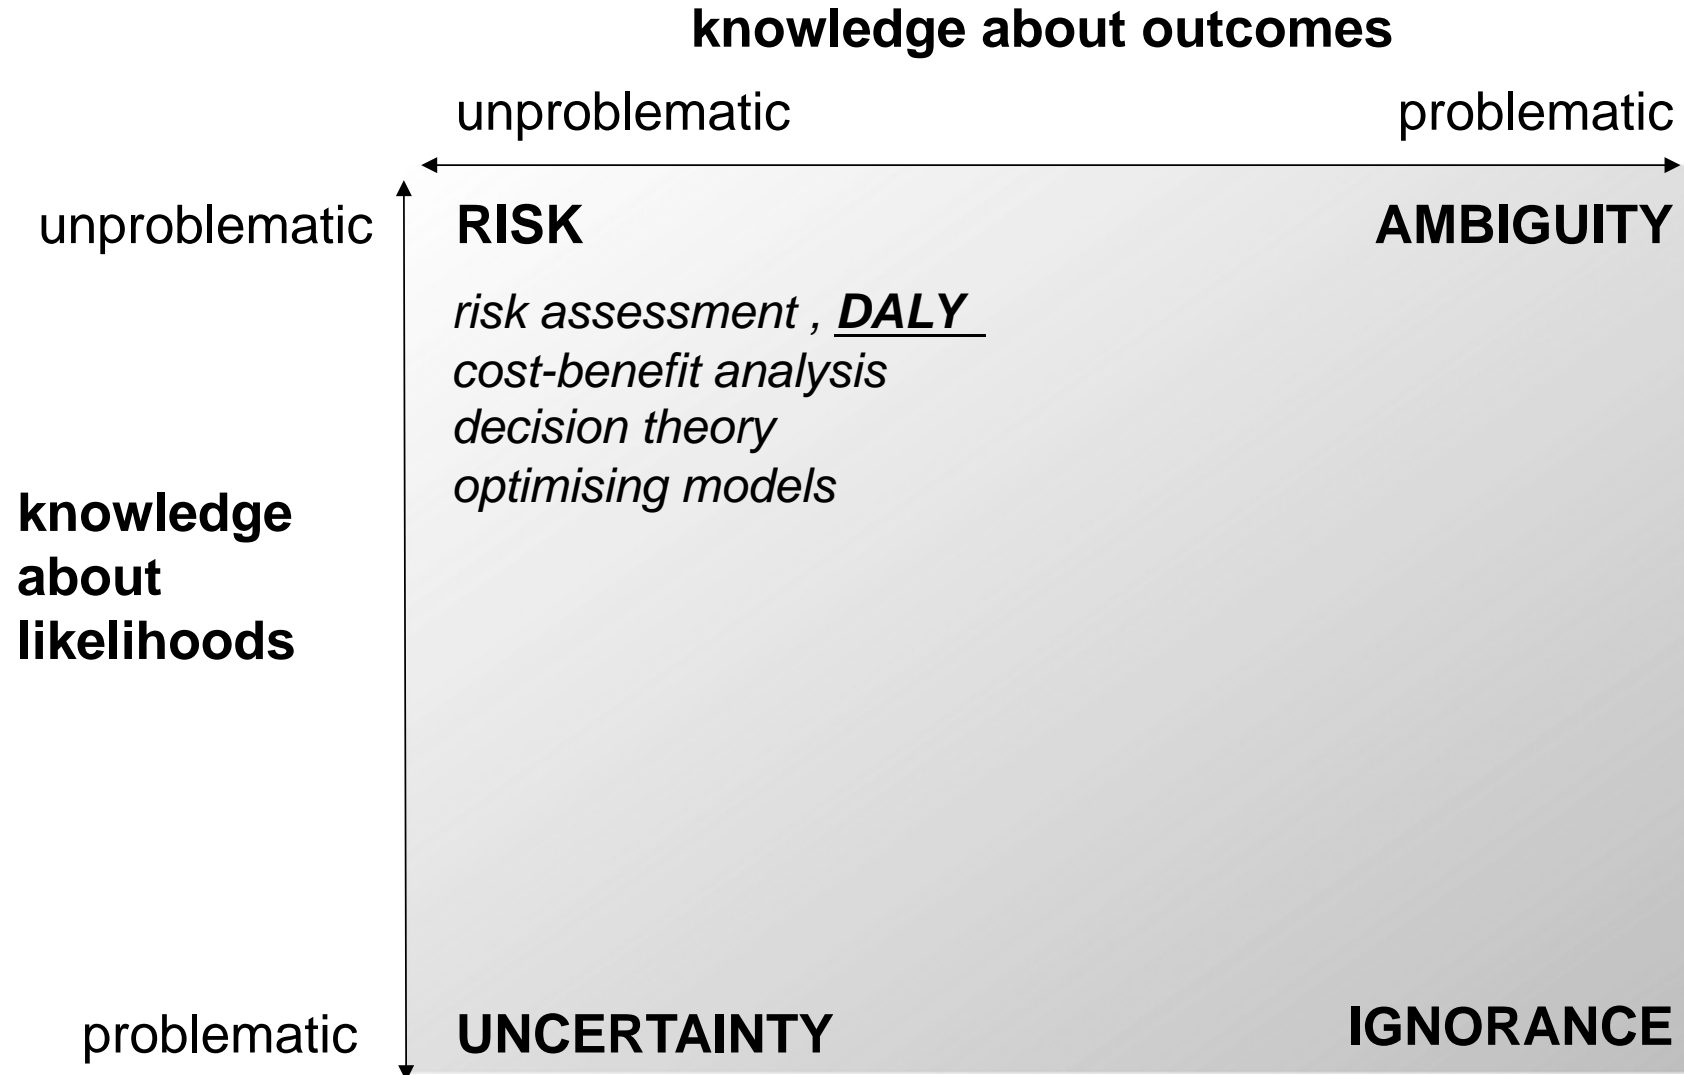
knowledge about outcomes

unproblematic

problematic

unproblematic

RISK

AMBIGUITY

risk assessment , DALY
cost-benefit analysis
decision theory
optimising models

knowledge about likelihoods

problematic

UNCERTAINTY

IGNORANCE